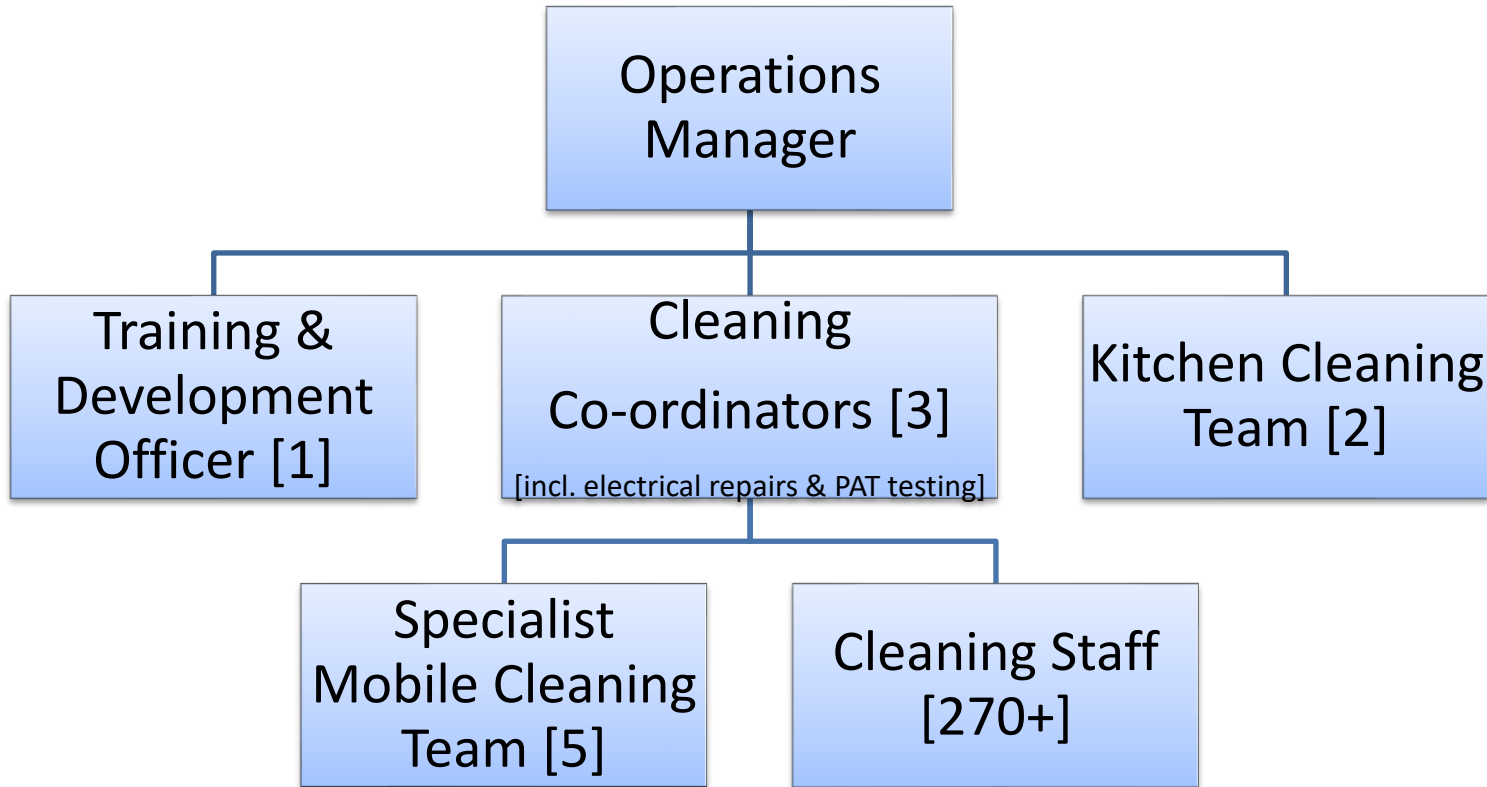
Operations Manager

Training & Development Officer [1]

Cleaning

Co-ordinators [3]

[incl. electrical repairs & PAT testing]

Kitchen Cleaning Team [2]

Specialist Mobile Cleaning Team [5]

Cleaning Staff [270+]